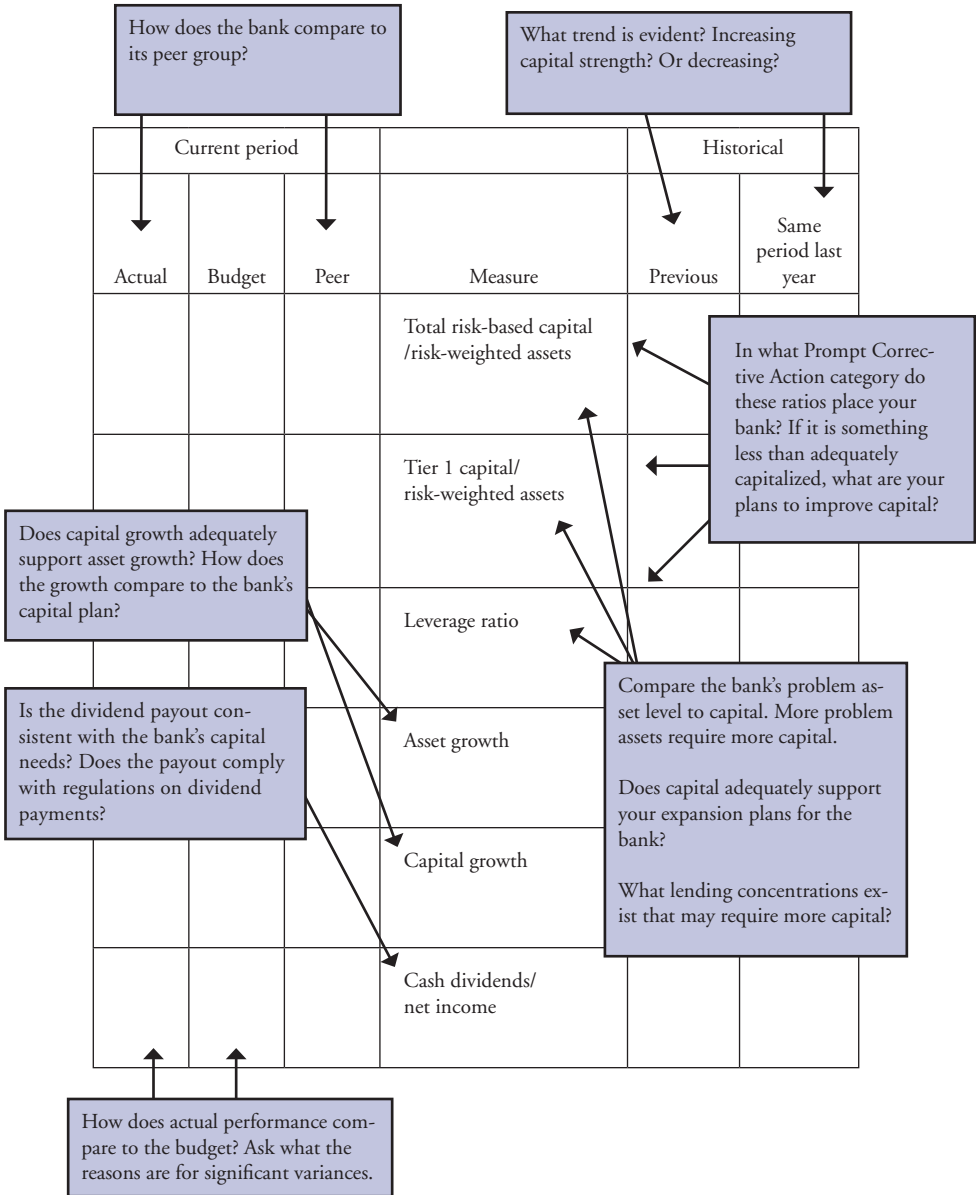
How does the bank compare to its peer group?

What trend is evident? Increasing capital strength? Or decreasing?

| Current period | | | | Historical | |
|---|---|---|---|---|---|
| Actual | Budget | Peer | Measure | Previous | Same period last year |
| | | | Total risk-based capital /risk-weighted assets | | |
| | | | Tier 1 capital/ risk-weighted assets | | |
| | | | Leverage ratio | | |
| | | | Asset growth | | |
| | | | Capital growth | | |
| | | | Cash dividends/ net income | | |

In what Prompt Corrective Action category do these ratios place your bank? If it is something less than adequately capitalized, what are your plans to improve capital?

Does capital growth adequately support asset growth? How does the growth compare to the bank's capital plan?

Is the dividend payout consistent with the bank's capital needs? Does the payout comply with regulations on dividend payments?

Compare the bank's problem asset level to capital. More problem assets require more capital.

Does capital adequately support your expansion plans for the bank?

What lending concentrations exist that may require more capital?

How does actual performance compare to the budget? Ask what the reasons are for significant variances.